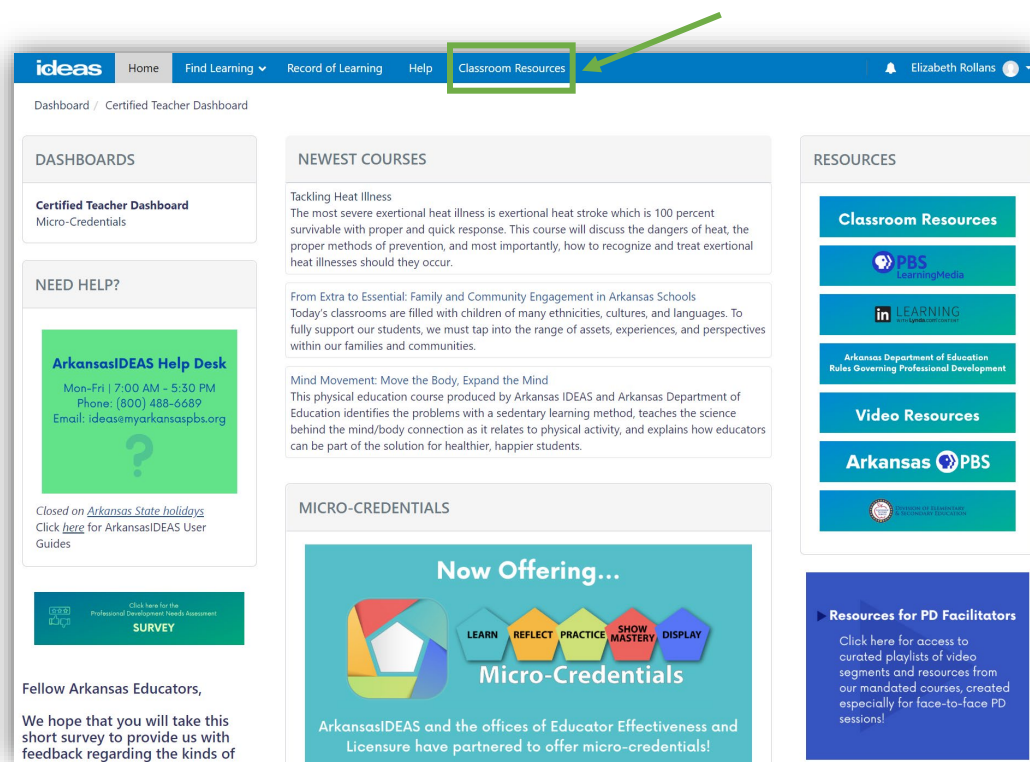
ideas Home Find Learning Record of Learning Help Classroom Resources Elizabeth Rollans

Dashboard / Certified Teacher Dashboard

DASHBOARDS

Certified Teacher Dashboard
Micro-Credentials

NEED HELP?

ArkansasIDEAS Help Desk
Mon-Fri | 7:00 AM - 5:30 PM
Phone: (800) 488-6689
Email: ideas@myarkansaspbs.org
?

Closed on Arkansas State holidays
Click here for ArkansasIDEAS User Guides

Click here for the Professional Development Needs Assessment
SURVEY

Fellow Arkansas Educators,

We hope that you will take this short survey to provide us with feedback regarding the kinds of

NEWEST COURSES

Tackling Heat Illness
The most severe exertional heat illness is exertional heat stroke which is 100 percent survivable with proper and quick response. This course will discuss the dangers of heat, the proper methods of prevention, and most importantly, how to recognize and treat exertional heat illnesses should they occur.

From Extra to Essential: Family and Community Engagement in Arkansas Schools
Today's classrooms are filled with children of many ethnicities, cultures, and languages. To fully support our students, we must tap into the range of assets, experiences, and perspectives within our families and communities.

Mind Movement: Move the Body, Expand the Mind
This physical education course produced by Arkansas IDEAS and Arkansas Department of Education identifies the problems with a sedentary learning method, teaches the science behind the mind/body connection as it relates to physical activity, and explains how educators can be part of the solution for healthier, happier students.

MICRO-CREDENTIALS

Now Offering...
LEARN REFLECT PRACTICE SHOW MASTERY DISPLAY
Micro-Credentials
ArkansasIDEAS and the offices of Educator Effectiveness and Licensure have partnered to offer micro-credentials!

RESOURCES

Classroom Resources
PBS LearningMedia
in LEARNING WITH Lynda.com CONTENT
Arkansas Department of Education Rules Governing Professional Development
Video Resources
Arkansas PBS
DIVISION OF ELEMENTARY & SECONDARY EDUCATION

Resources for PD Facilitators
Click here for access to curated playlists of video segments and resources from our mandated courses, created especially for face-to-face PD sessions!